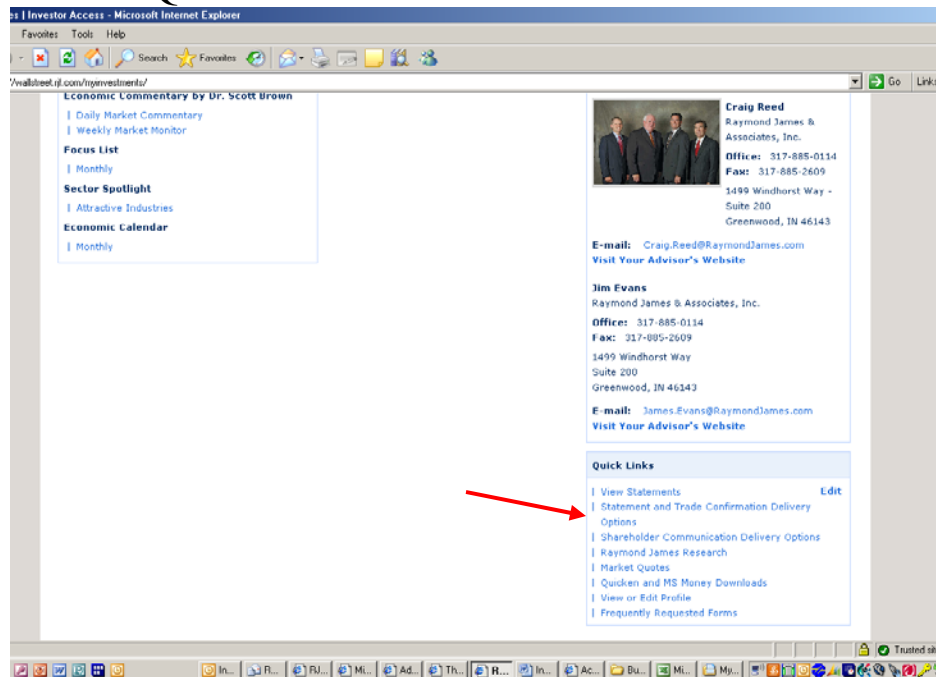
es | Investor Access - Microsoft Internet Explorer

Favorites Tools Help

Search Favorites

'wallstreet.rjf.com/myinvestments/

Go Links

Economic Commentary by Dr. Scott Brown

| Daily Market Commentary
| Weekly Market Monitor

Focus List

| Monthly

Sector Spotlight

| Attractive Industries

Economic Calendar

| Monthly

Craig Reed
Raymond James & Associates, Inc.
Office: 317-885-0114
Fax: 317-885-2609
1499 Windhorst Way - Suite 200
Greenwood, IN 46143

E-mail: Craig.Reed@RaymondJames.com
Visit Your Advisor's Website

Jim Evans
Raymond James & Associates, Inc.
Office: 317-885-0114
Fax: 317-885-2609
1499 Windhorst Way
Suite 200
Greenwood, IN 46143

E-mail: James.Evans@RaymondJames.com
Visit Your Advisor's Website

Quick Links

| View Statements Edit
| Statement and Trade Confirmation Delivery Options
| Shareholder Communication Delivery Options
| Raymond James Research
| Market Quotes
| Quicken and MS Money Downloads
| View or Edit Profile
| Frequently Requested Forms

Trusted sit

In... R... RJ... Mi... Ad... Th... R... In... Ac... Bu... Mi... My...